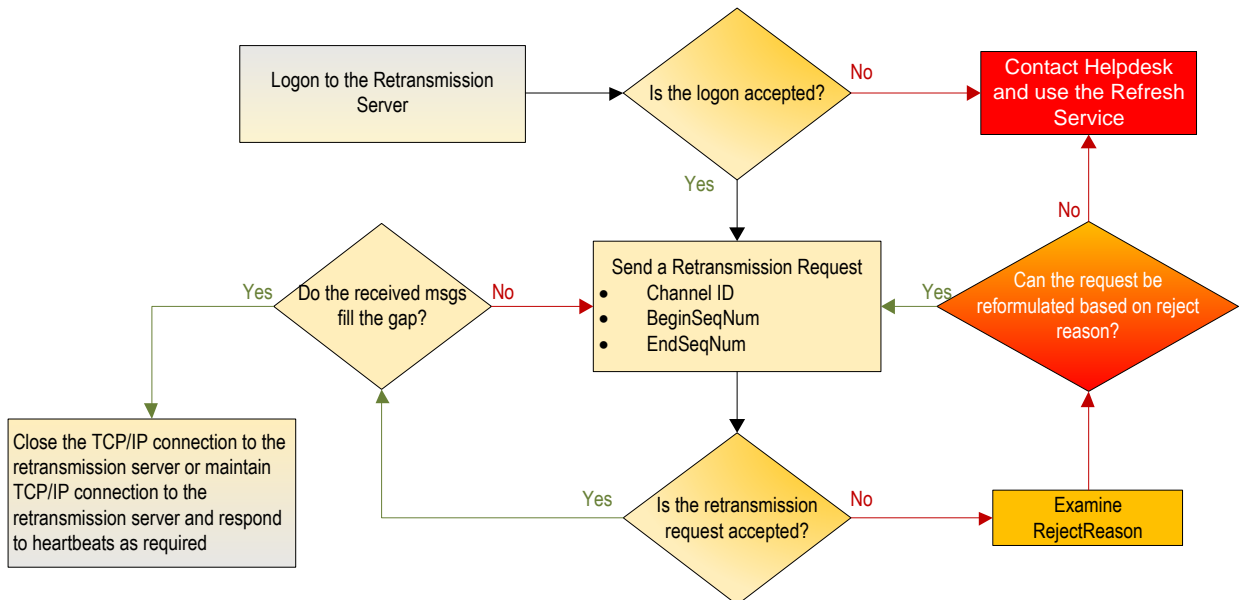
Logon to the Retransmission Server

Is the logon accepted?

No

Contact Helpdesk and use the Refresh Service

Yes

No

Send a Retransmission Request
- Channel ID
- BeginSeqNum
- EndSeqNum

Yes

Do the received msgs fill the gap?

No

Yes

Can the request be reformulated based on reject reason?

Close the TCP/IP connection to the retransmission server or maintain TCP/IP connection to the retransmission server and respond to heartbeats as required

Yes

Is the retransmission request accepted?

No

Examine RejectReason